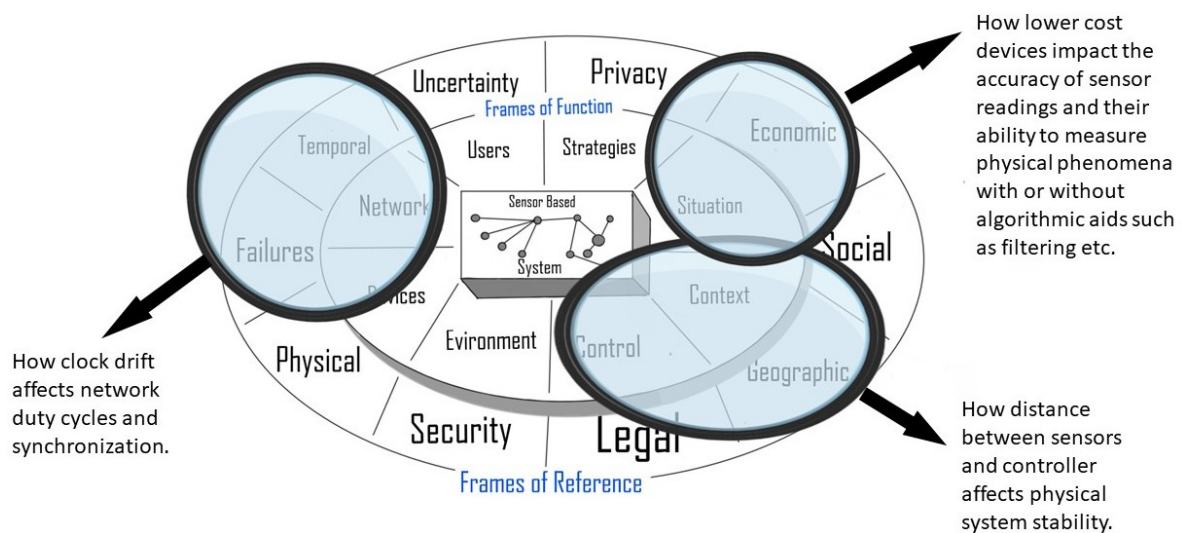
How lower cost devices impact the accuracy of sensor readings and their ability to measure physical phenomena with or without algorithmic aids such as filtering etc.

Uncertainty

Privacy

Frames of Function

Temporal

Users

Strategies

Economic

Network

Sensor Based

System

Situation

Failures

Social

Devices

Context

Evironment

Control

Physical

Geographic

Security

Legal

Frames of Reference

How clock drift affects network duty cycles and synchronization.

How distance between sensors and controller affects physical system stability.